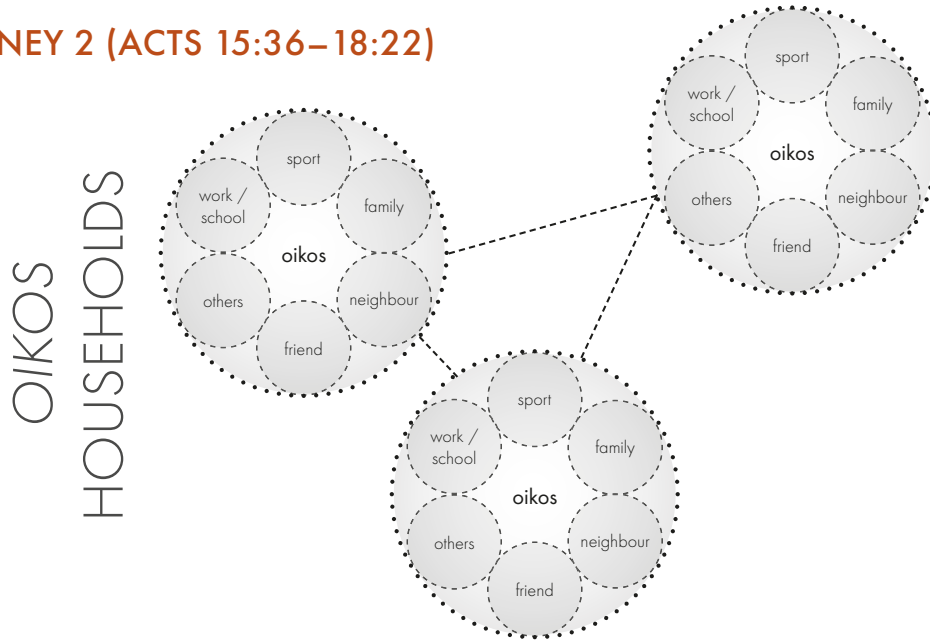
NEY 2 (ACTS 15:36–18:22)

OIKOS
HOUSEHOLDS

sport
work / school
family
oikos
others
neighbour
friend

sport
work / school
family
oikos
others
neighbour
friend

sport
work / school
family
oikos
others
neighbour
friend